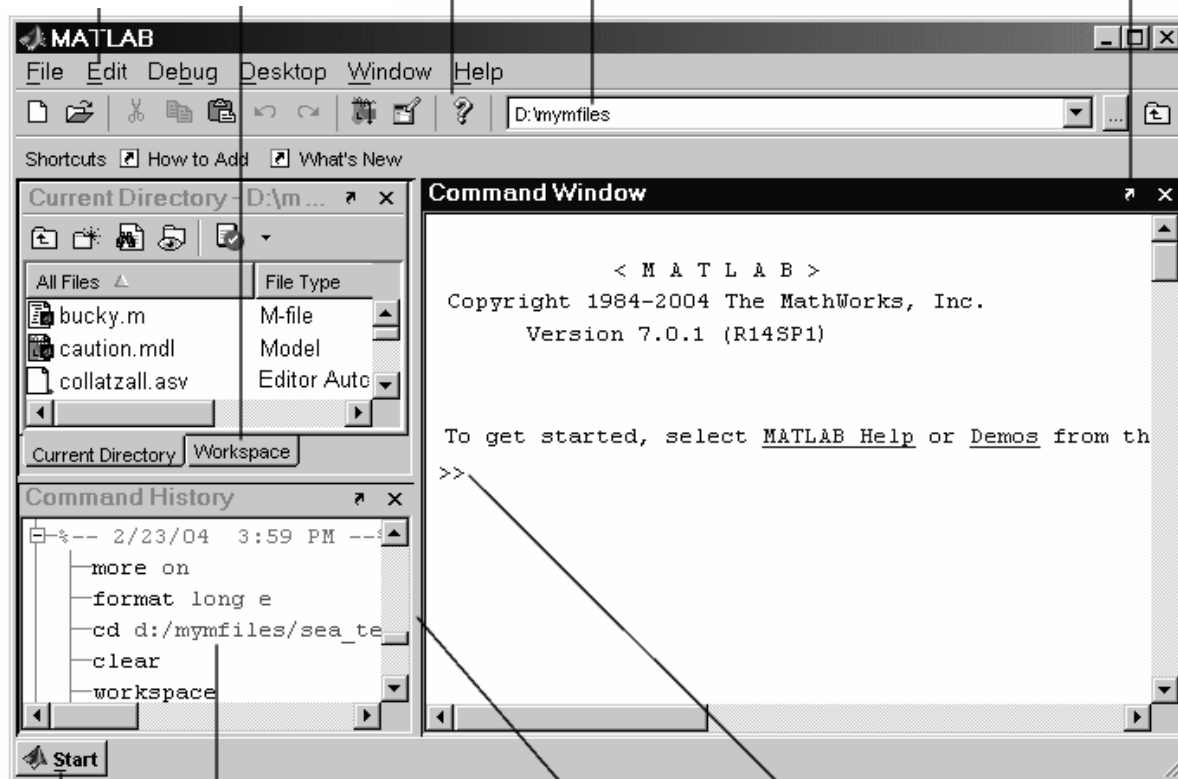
MATLAB

File Edit Debug Desktop Window Help

D:\mymfiles

Shortcuts How to Add What's New

Current Directory - D:\m ...

All Files | File Type
bucky.m | M-file
caution.mdl | Model
collatzall.asv | Editor Autc

Current Directory | Workspace

Command History

%-- 2/23/04 3:59 PM --%
more on
format long e
cd d:/mymfiles/sea_te
clear
workspace

Command Window

< M A T L A B >
Copyright 1984-2004 The MathWorks, Inc.
Version 7.0.1 (R14SP1)

To get started, select MATLAB Help or Demos from th

>>

Start